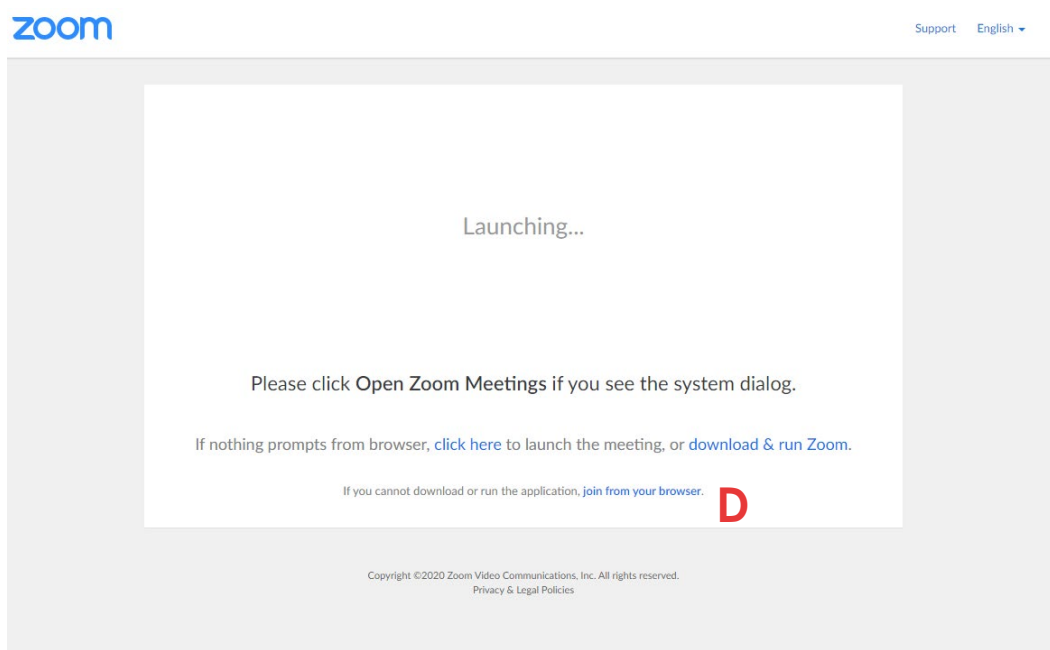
zoom

Support English

Launching...

Please click Open Zoom Meetings if you see the system dialog.

If nothing prompts from browser, click here to launch the meeting, or download & run Zoom.

If you cannot download or run the application, join from your browser.

D

Copyright ©2020 Zoom Video Communications, Inc. All rights reserved.
Privacy & Legal Policies